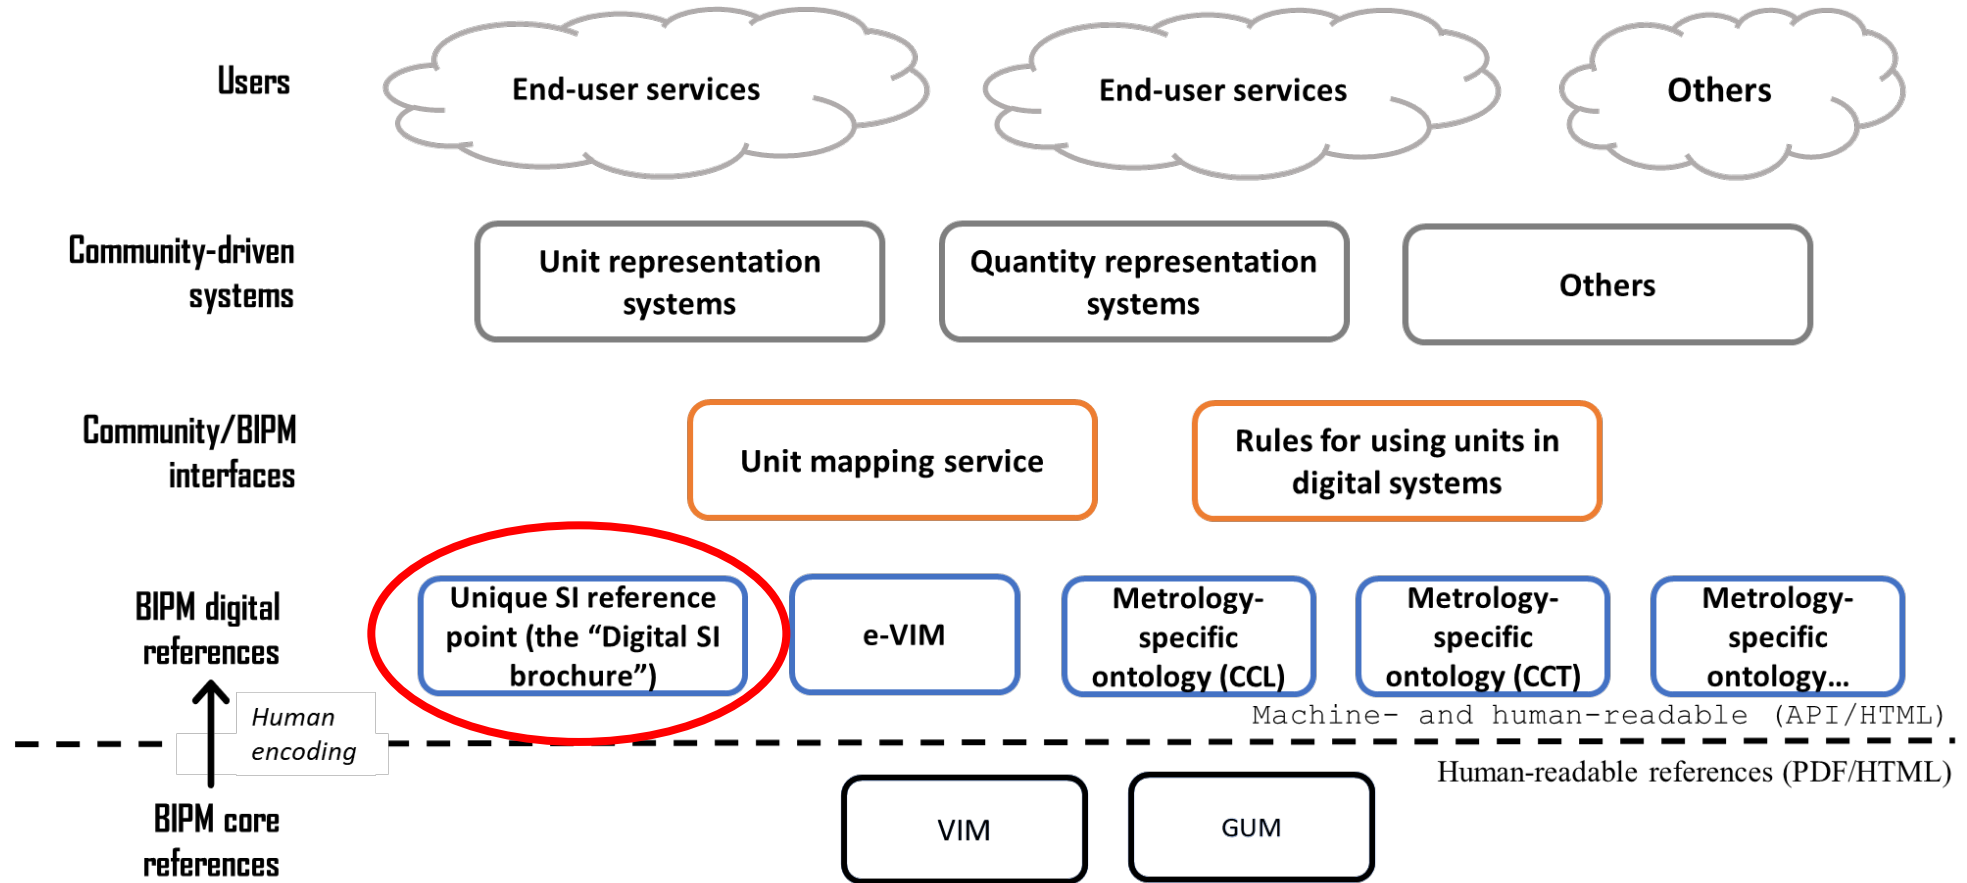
Users

End-user services

End-user services

Others

Community-driven systems

Unit representation systems

Quantity representation systems

Others

Community/BIPM interfaces

Unit mapping service

Rules for using units in digital systems

BIPM digital references

Unique SI reference point (the "Digital SI brochure")

e-VIM

Metrology-specific ontology (CCL)

Metrology-specific ontology (CCT)

Metrology-specific ontology…

Machine- and human-readable (API/HTML)

Human encoding

Human-readable references (PDF/HTML)

BIPM core references

VIM

GUM